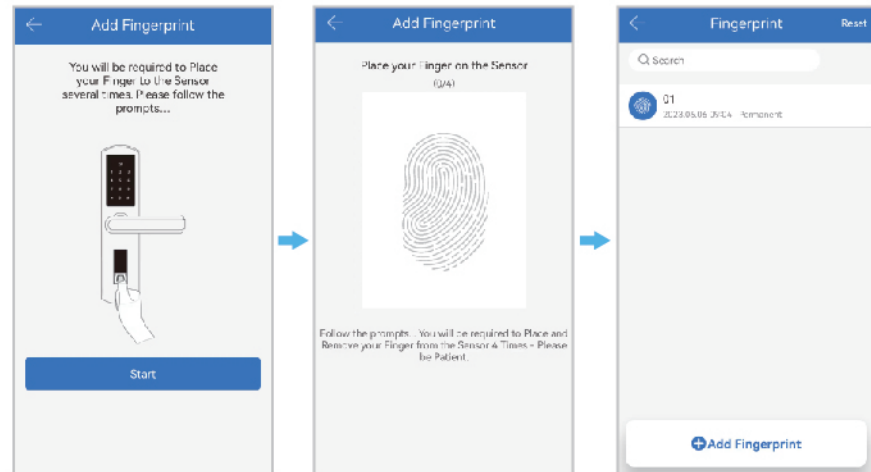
Add Fingerprint

You will be required to Place your Finger to the Sensor several times. Please follow the prompts...

Start

Add Fingerprint

Place your Finger on the Sensor

(0/4)

Follow the prompts . You will be required to Place and Remove your Finger from the Sensor 4 Times - Please be Patient.

Fingerprint

Reset

Search

01

2023.05.06 09:04 Permanent

Add Fingerprint